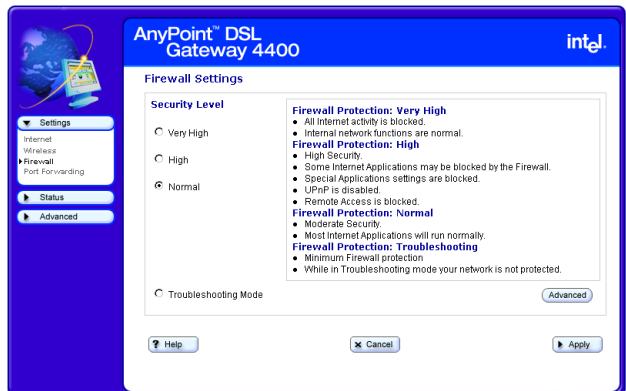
AnyPoint™ DSL Gateway 4400

intel.

Settings
Internet
Wireless
Firewall
Port Forwarding

Status

Advanced

Firewall Settings

Security Level

Very High

High

Normal

Troubleshooting Mode

Firewall Protection: Very High
• All Internet activity is blocked.
• Internal network functions are normal.
Firewall Protection: High
• High Security.
• Some Internet Applications may be blocked by the Firewall.
• Special Applications settings are blocked.
• UPnP is disabled.
• Remote Access is blocked.
Firewall Protection: Normal
• Moderate Security.
• Most Internet Applications will run normally.
Firewall Protection: Troubleshooting
• Minimum Firewall protection
• While in Troubleshooting mode your network is not protected.

Advanced

Help

Cancel

Apply